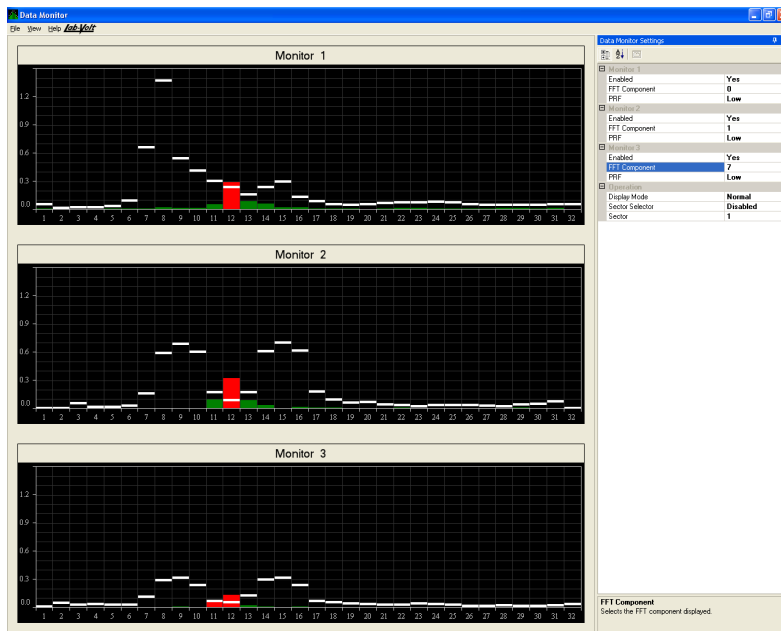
Data Monitor

File View Help Lab-Volt

Monitor 1

1.2
0.9
0.6
0.3
0.0

1 2 3 4 5 6 7 8 9 10 11 12 13 14 15 16 17 18 19 20 21 22 23 24 25 26 27 28 29 30 31 32

Monitor 2

1.2
0.9
0.6
0.3
0.0

1 2 3 4 5 6 7 8 9 10 11 12 13 14 15 16 17 18 19 20 21 22 23 24 25 26 27 28 29 30 31 32

Monitor 3

1.2
0.9
0.6
0.3
0.0

1 2 3 4 5 6 7 8 9 10 11 12 13 14 15 16 17 18 19 20 21 22 23 24 25 26 27 28 29 30 31 32

Data Monitor Settings

| Monitor 1 | |
|---|---|
| Enabled | Yes |
| FFT Component | 0 |
| PRF | Low |
| Monitor 2 | |
| Enabled | Yes |
| FFT Component | 1 |
| PRF | Low |
| Monitor 3 | |
| Enabled | Yes |
| FFT Component | 7 |
| PRF | Low |
| Operation | |
| Display Mode | Normal |
| Sector Selector | Disabled |
| Sector | 1 |

FFT Component
Selects the FFT component displayed.